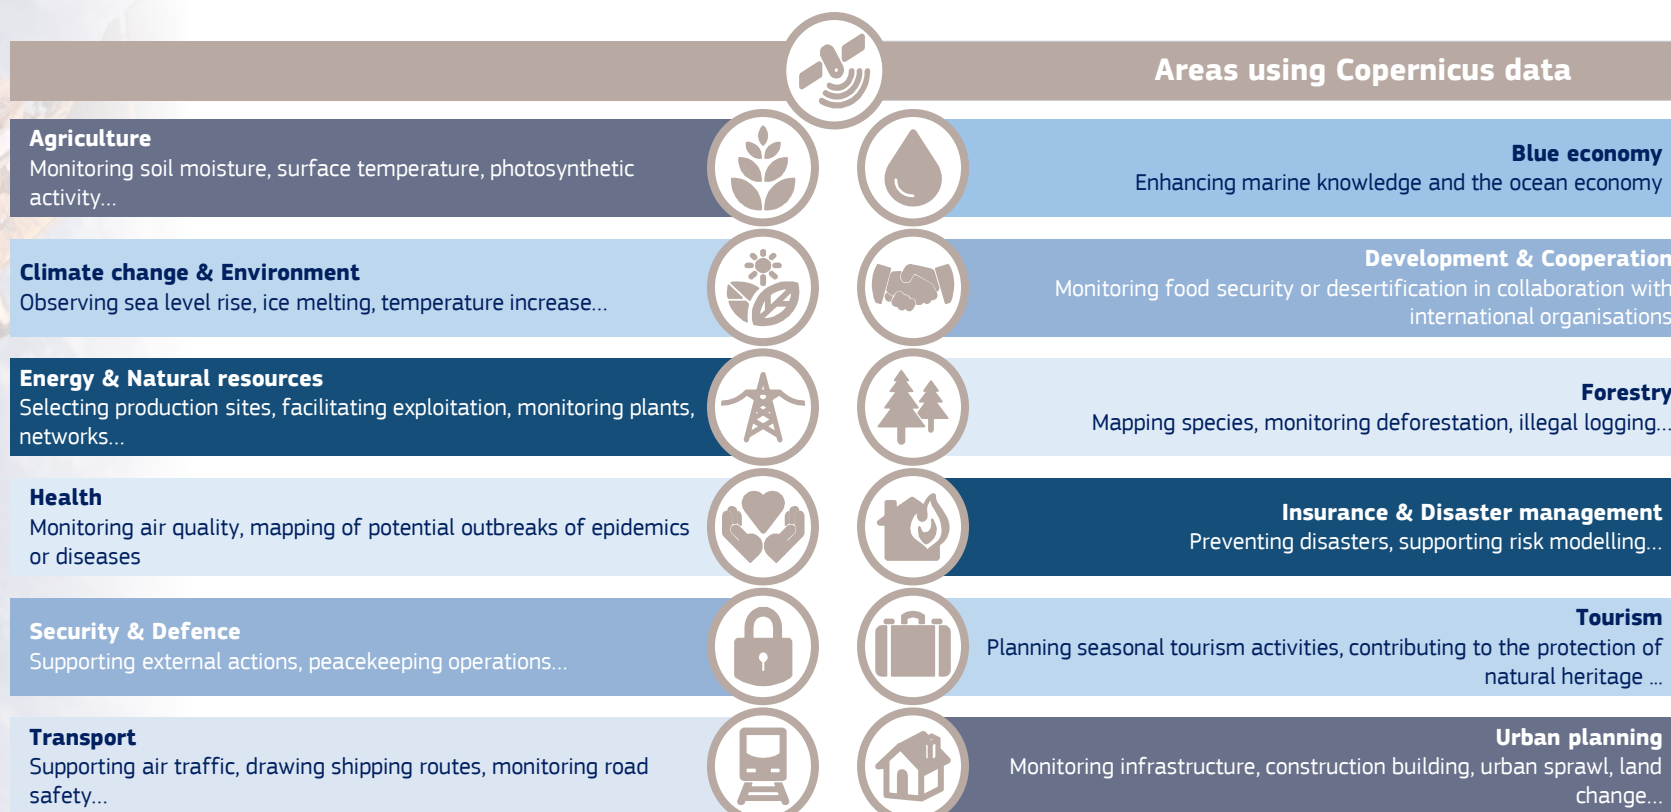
Areas using Copernicus data

Agriculture
Monitoring soil moisture, surface temperature, photosynthetic activity...

Climate change & Environment
Observing sea level rise, ice melting, temperature increase...

Energy & Natural resources
Selecting production sites, facilitating exploitation, monitoring plants, networks...

Health
Monitoring air quality, mapping of potential outbreaks of epidemics or diseases

Security & Defence
Supporting external actions, peacekeeping operations...

Transport
Supporting air traffic, drawing shipping routes, monitoring road safety...

Blue economy
Enhancing marine knowledge and the ocean economy

Development & Cooperation
Monitoring food security or desertification in collaboration with international organisations

Forestry
Mapping species, monitoring deforestation, illegal logging...

Insurance & Disaster management
Preventing disasters, supporting risk modelling...

Tourism
Planning seasonal tourism activities, contributing to the protection of natural heritage ...

Urban planning
Monitoring infrastructure, construction building, urban sprawl, land change...